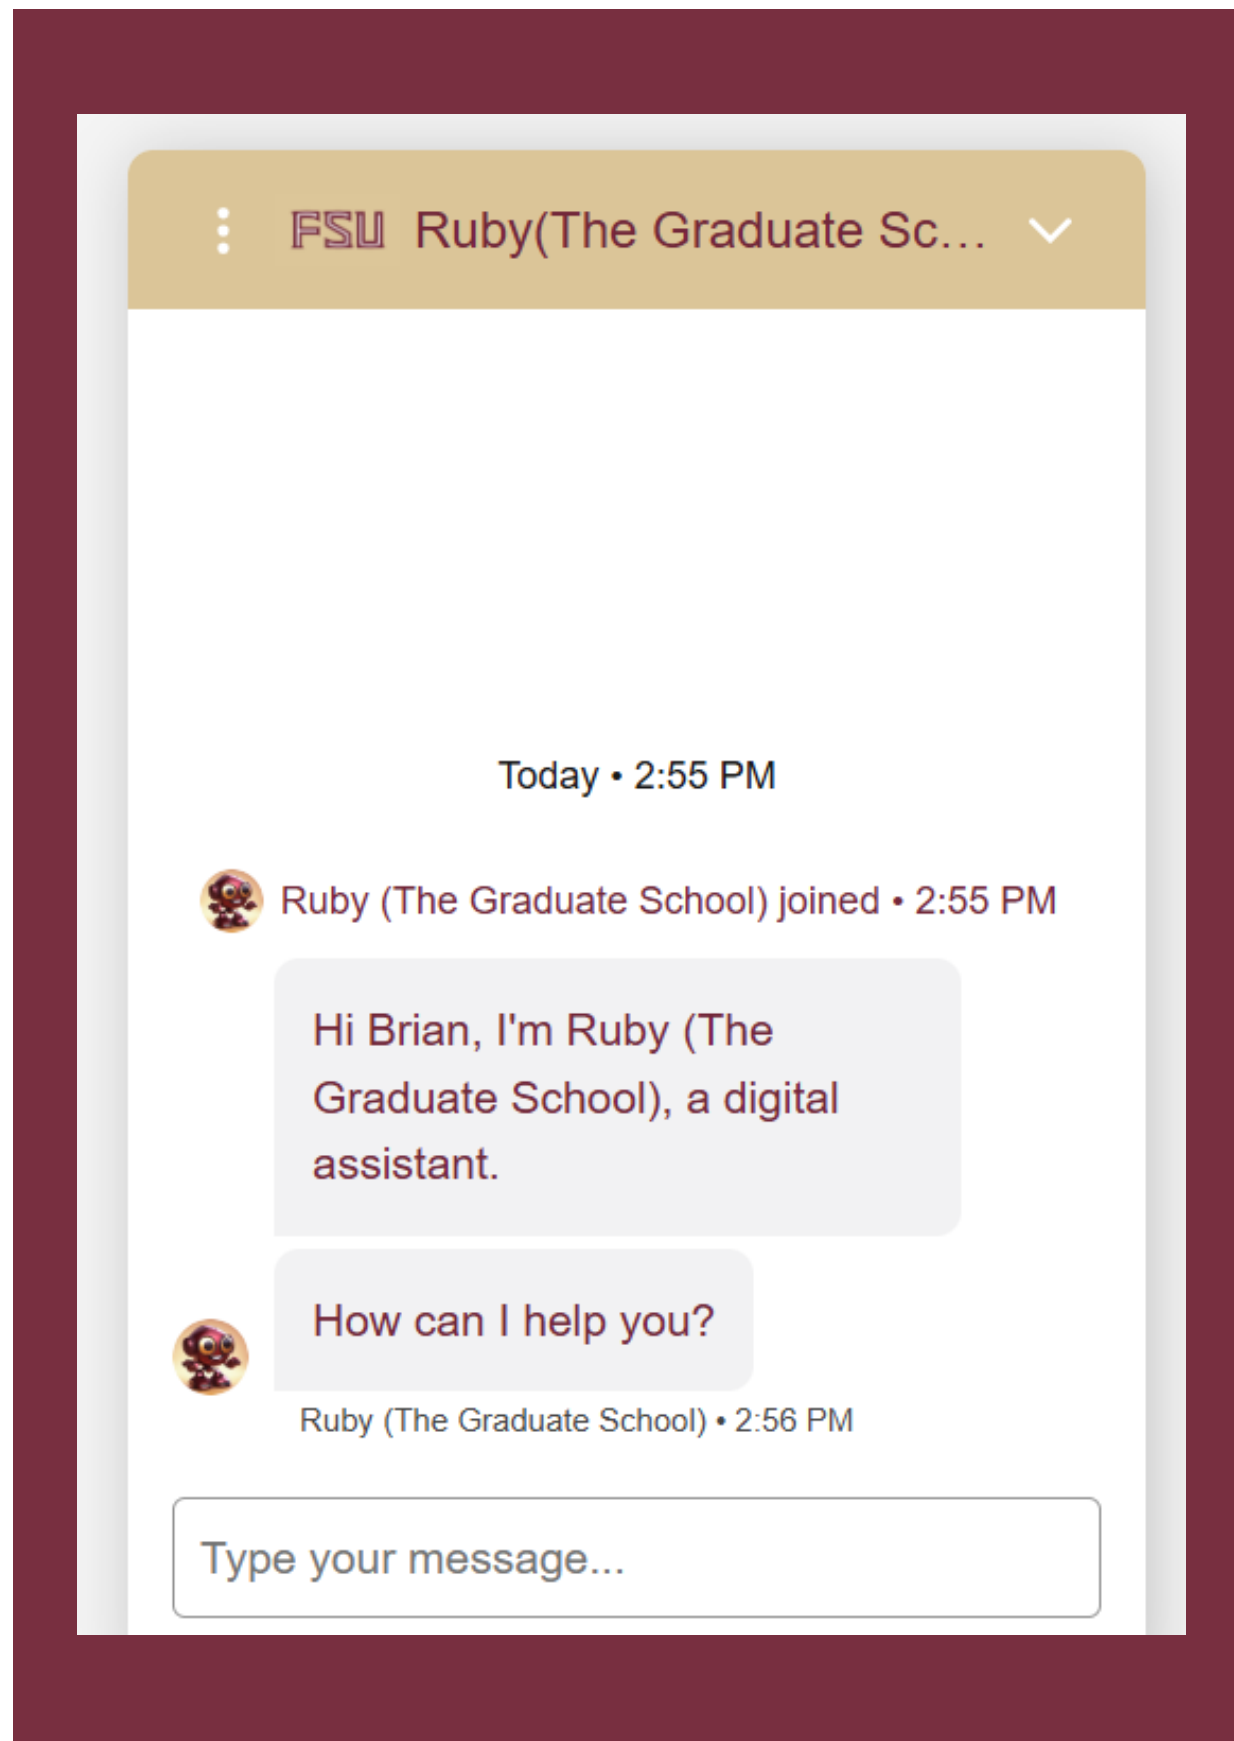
FSU Ruby(The Graduate Sc...

Today • 2:55 PM

Ruby (The Graduate School) joined • 2:55 PM

Hi Brian, I'm Ruby (The Graduate School), a digital assistant.

How can I help you?

Ruby (The Graduate School) • 2:56 PM

Type your message...